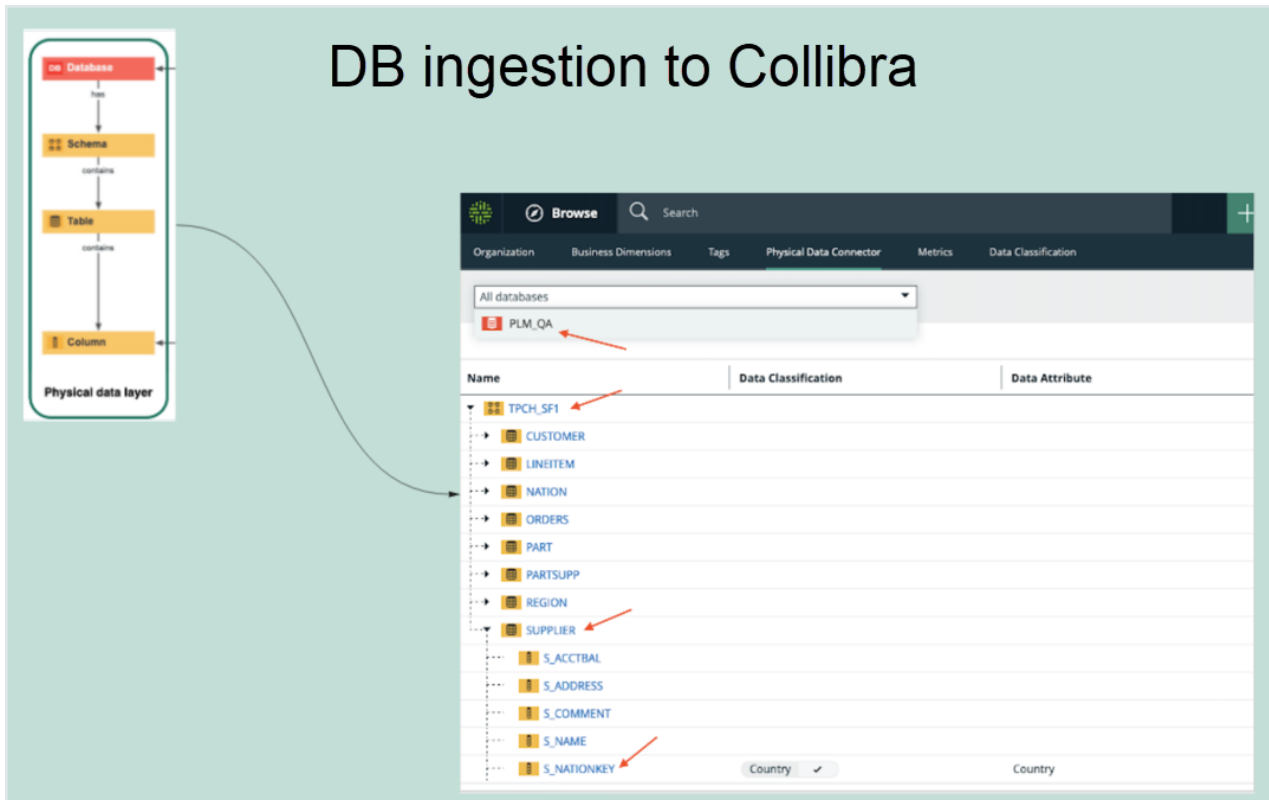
DB ingestion to Collibra

DB Database
has
Schema
contains
Table
contains
Column
Physical data layer

Browse
Search
+
Organization
Business Dimensions
Tags
Physical Data Connector
Metrics
Data Classification

All databases
PLM_QA

| Name | Data Classification | Data Attribute |
|---|---|---|
| TPCH_SF1 | | |
| CUSTOMER | | |
| LINEITEM | | |
| NATION | | |
| ORDERS | | |
| PART | | |
| PARTSUPP | | |
| REGION | | |
| SUPPLIER | | |
| S_ACCTBAL | | |
| S_ADDRESS | | |
| S_COMMENT | | |
| S_NAME | | |
| S_NATIONKEY | Country ✔ | Country |